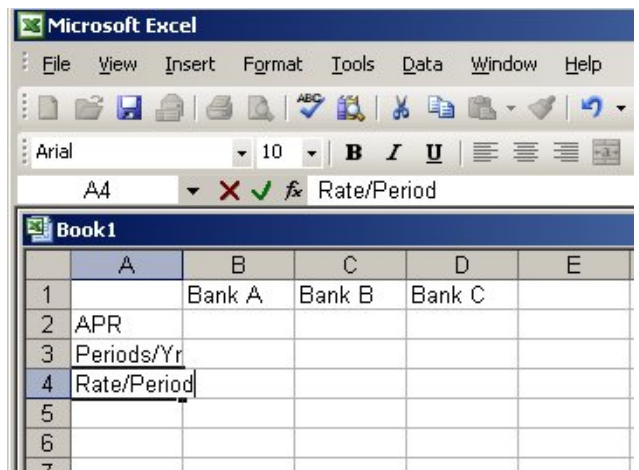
Microsoft Excel

File View Insert Format Tools Data Window Help

Arial 10 B I U

A4 fx Rate/Period

Book1

| | A | B | C | D | E |
|---|---|---|---|---|---|
| 1 | | Bank A | Bank B | Bank C | |
| 2 | APR | | | | |
| 3 | Periods/Yr | | | | |
| 4 | Rate/Period | | | | |
| 5 | | | | | |
| 6 | | | | | |
| 7 | | | | | |